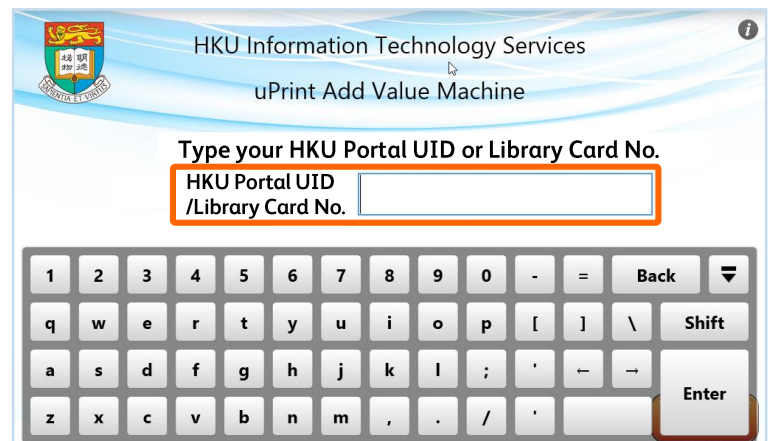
SAPIENTIA ET VIRTUS

HKU Information Technology Services

uPrint Add Value Machine

Type your HKU Portal UID or Library Card No.

HKU Portal UID /Library Card No.

1 2 3 4 5 6 7 8 9 0 - = Back

q w e r t y u i o p [ ] \ Shift

a s d f g h j k l ; ' ← → Enter

z x c v b n m , . / '